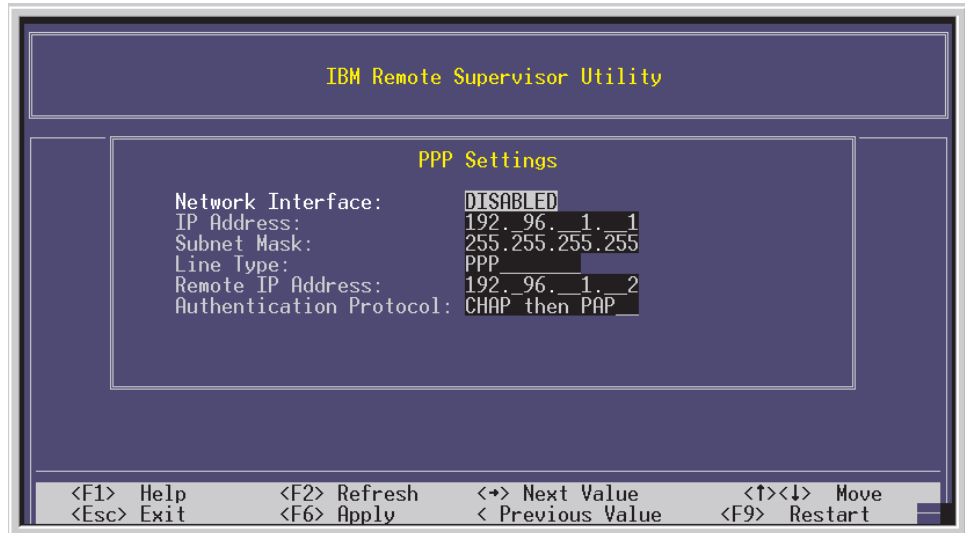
IBM Remote Supervisor Utility

PPP Settings

Network Interface: DISABLED
IP Address: 192._96.__1.__1
Subnet Mask: 255.255.255.255
Line Type: PPP________
Remote IP Address: 192._96.__1.__2
Authentication Protocol: CHAP then PAP__

<F1> Help <F2> Refresh <→> Next Value <↑><↓> Move
<Esc> Exit <F6> Apply < Previous Value <F9> Restart